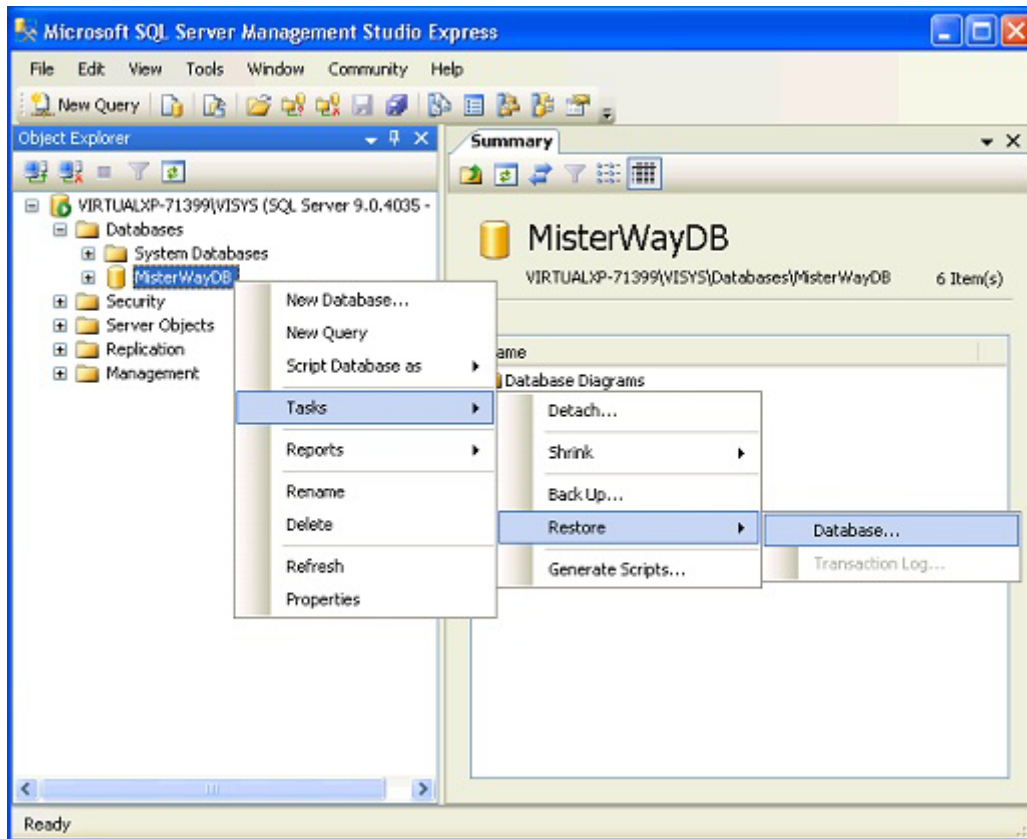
Microsoft SQL Server Management Studio Express

File Edit View Tools Window Community Help

New Query

Object Explorer

VIRTUALXP-71399\VISYS (SQL Server 9.0.4035 -
Databases
System Databases
MisterWayDB
Security
Server Objects
Replication
Management

New Database...
New Query
Script Database as
Tasks
Reports
Rename
Delete
Refresh
Properties

Detach...
Shrink
Back Up...
Restore
Generate Scripts...

Database...
Transaction Log...

Summary

MisterWayDB

VIRTUALXP-71399\VISYS\Databases\MisterWayDB 6 Item(s)

ame
Database Diagrams

Ready